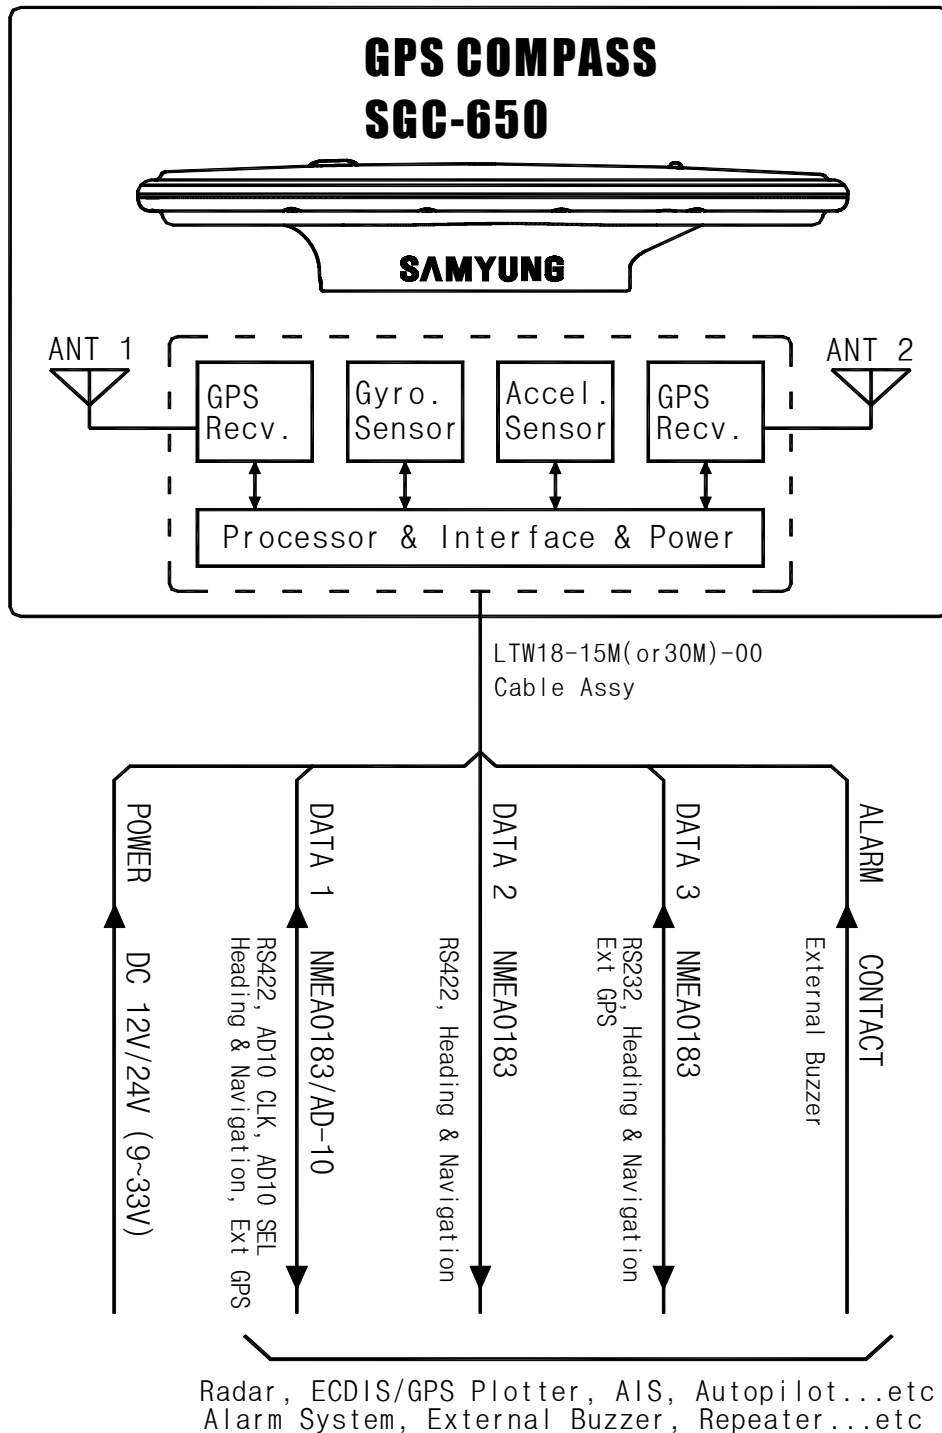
GPS COMPASS
SGC-650

SAMYUNG

ANT 1

ANT 2

GPS Recv.

Gyro. Sensor

Accel. Sensor

GPS Recv.

Processor & Interface & Power

LTW18-15M(or30M)-00
Cable Assy

POWER
DC 12V/24V (9~33V)

DATA 1
NMEA0183/AD-10
RS422, AD10 CLK, AD10 SEL
Heading & Navigation, Ext GPS

DATA 2
NMEA0183
RS422, Heading & Navigation

DATA 3
NMEA0183
RS232, Heading & Navigation
Ext GPS

ALARM
CONTACT
External Buzzer

Radar, ECDIS/GPS Plotter, AIS, Autopilot...etc
Alarm System, External Buzzer, Repeater...etc